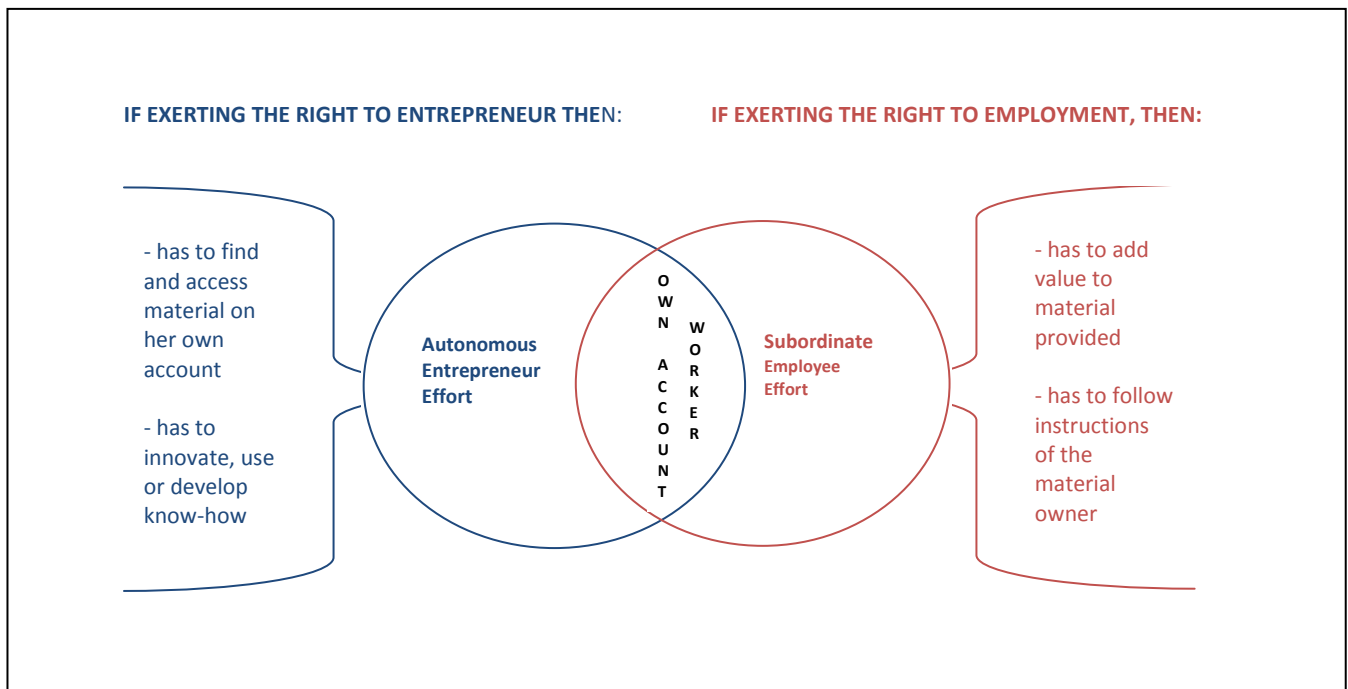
IF EXERTING THE RIGHT TO ENTREPRENEUR THEN:

IF EXERTING THE RIGHT TO EMPLOYMENT, THEN:

- has to find and access material on her own account

- has to innovate, use or develop know-how

Autonomous Entrepreneur Effort

OWN ACCOUNT WORKER

Subordinate Employee Effort

- has to add value to material provided

- has to follow instructions of the material owner